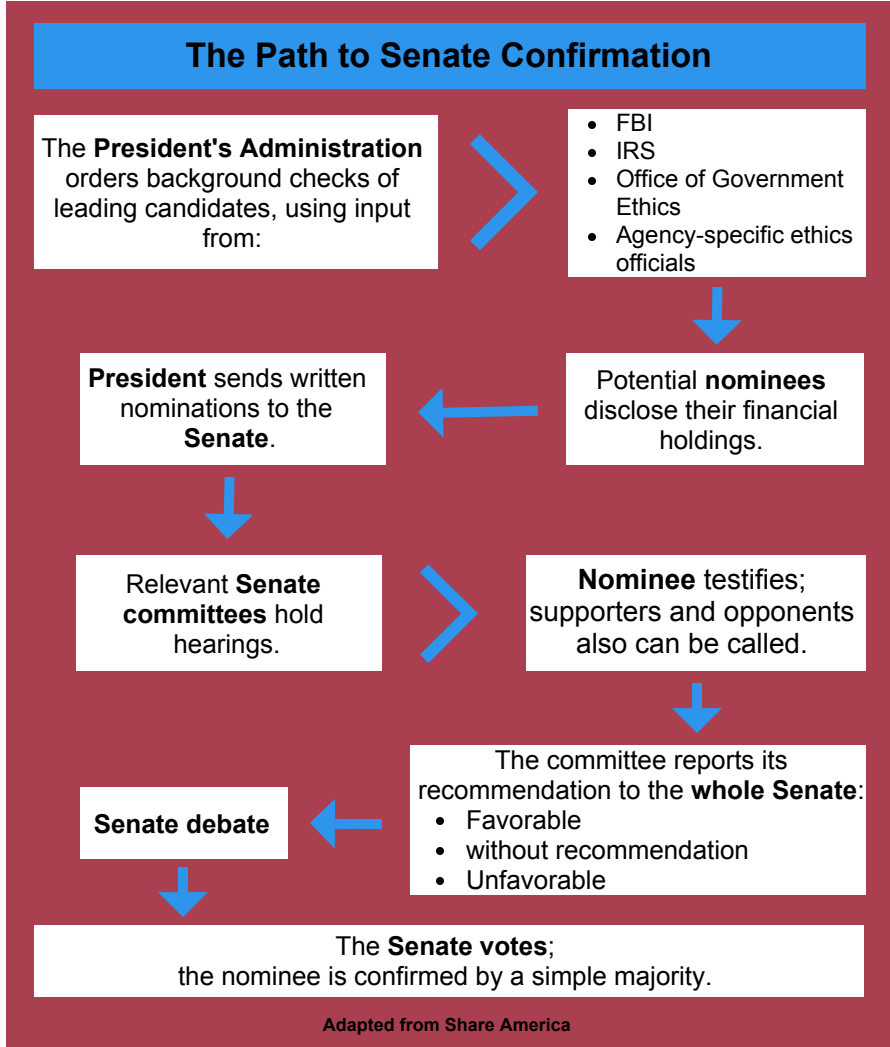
The Path to Senate Confirmation

The President's Administration orders background checks of leading candidates, using input from:

- FBI
- IRS
- Office of Government Ethics
- Agency-specific ethics officials

Potential nominees disclose their financial holdings.

President sends written nominations to the Senate.

Relevant Senate committees hold hearings.

Nominee testifies; supporters and opponents also can be called.

The committee reports its recommendation to the whole Senate:
- Favorable
- without recommendation
- Unfavorable

Senate debate

The Senate votes;
the nominee is confirmed by a simple majority.

Adapted from Share America